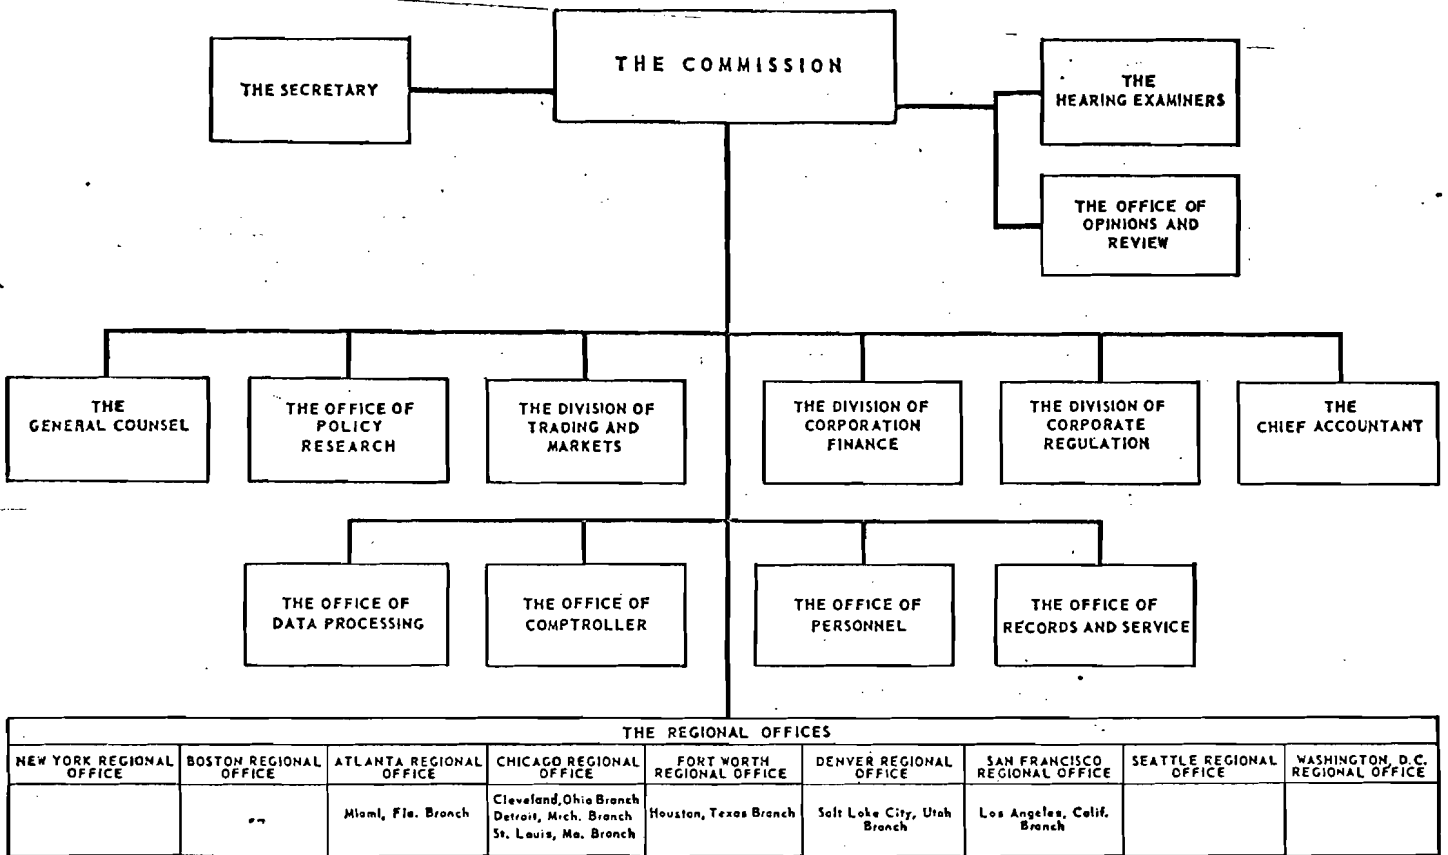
THE COMMISSION

THE SECRETARY

THE HEARING EXAMINERS

THE OFFICE OF OPINIONS AND REVIEW

THE GENERAL COUNSEL

THE OFFICE OF POLICY RESEARCH

THE DIVISION OF TRADING AND MARKETS

THE DIVISION OF CORPORATION FINANCE

THE DIVISION OF CORPORATE REGULATION

THE CHIEF ACCOUNTANT

THE OFFICE OF DATA PROCESSING

THE OFFICE OF COMPTROLLER

THE OFFICE OF PERSONNEL

THE OFFICE OF RECORDS AND SERVICE

| THE REGIONAL OFFICES | | | | | | | | |
|---|---|---|---|---|---|---|---|---|
| NEW YORK REGIONAL OFFICE | BOSTON REGIONAL OFFICE | ATLANTA REGIONAL OFFICE | CHICAGO REGIONAL OFFICE | FORT WORTH REGIONAL OFFICE | DENVER REGIONAL OFFICE | SAN FRANCISCO REGIONAL OFFICE | SEATTLE REGIONAL OFFICE | WASHINGTON, D.C. REGIONAL OFFICE |
| | | Miami, Fla. Branch | Cleveland, Ohio Branch Detroit, Mich. Branch St. Louis, Mo. Branch | Houston, Texas Branch | Salt Lake City, Utah Branch | Los Angeles, Calif. Branch | | |